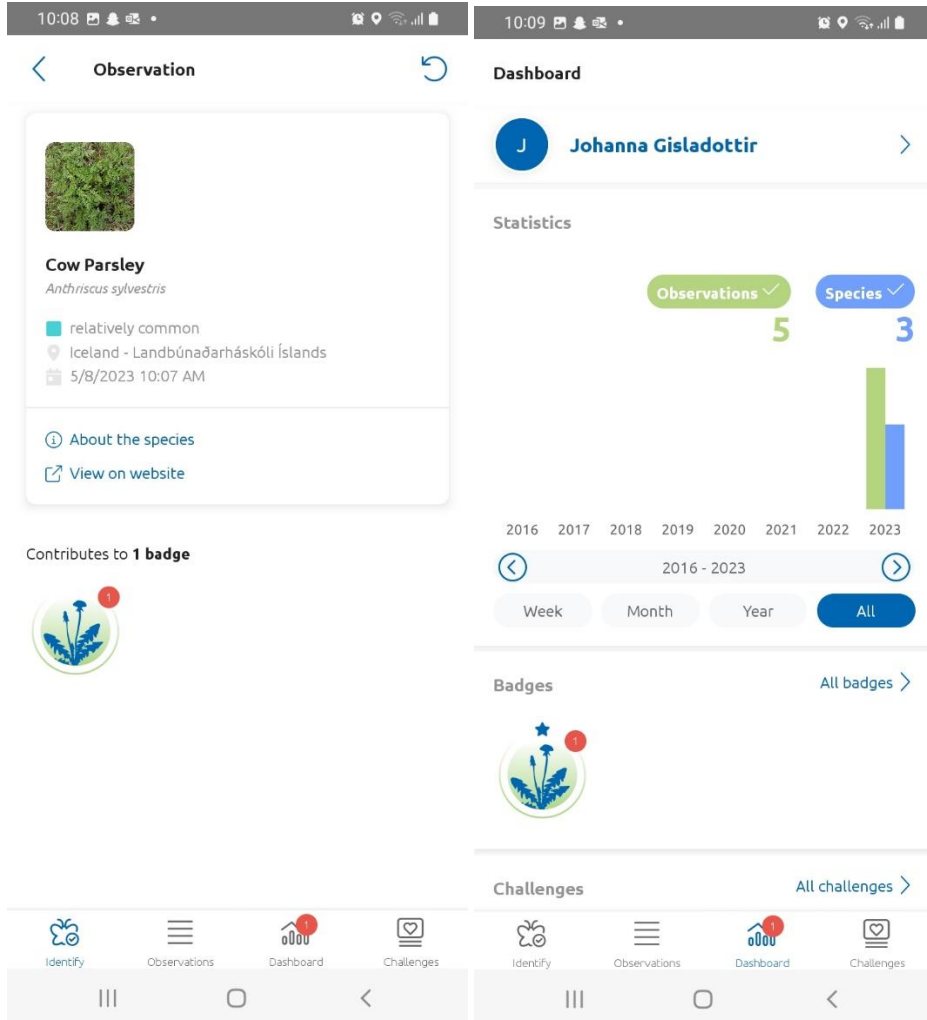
10:08

Observation

Cow Parsley
Anthriscus sylvestris

relatively common
Iceland - Landbúnaðarháskóli Íslands
5/8/2023 10:07 AM

About the species
View on website

Contributes to **1 badge**

1

1
Identify Observations Dashboard Challenges

10:09

Dashboard

J Johanna Gisladottir

Statistics

Observations 5
Species 3

2016 2017 2018 2019 2020 2021 2022 2023

2016 - 2023

Week Month Year All

Badges All badges

1

Challenges All challenges

1
Identify Observations Dashboard Challenges